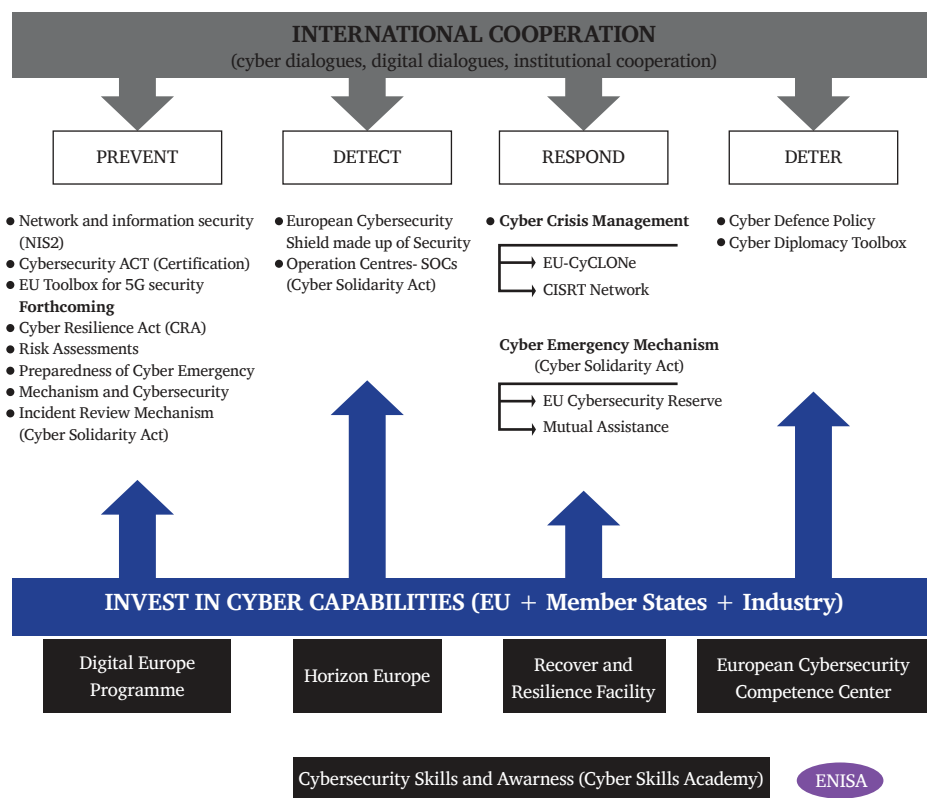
INTERNATIONAL COOPERATION
(cyber dialogues, digital dialogues, institutional cooperation)

PREVENT

DETECT

RESPOND

DETER

- Network and information security (NIS2)
- Cybersecurity ACT (Certification)
- EU Toolbox for 5G security
**Forthcoming**
- Cyber Resilience Act (CRA)
- Risk Assessments
- Preparedness of Cyber Emergency
- Mechanism and Cybersecurity
- Incident Review Mechanism (Cyber Solidarity Act)

- European Cybersecurity Shield made up of Security
- Operation Centres- SOCs (Cyber Solidarity Act)

- **Cyber Crisis Management**
EU-CyCLONe
CISRT Network

**Cyber Emergency Mechanism**
(Cyber Solidarity Act)
EU Cybersecurity Reserve
Mutual Assistance

- Cyber Defence Policy
- Cyber Diplomacy Toolbox

INVEST IN CYBER CAPABILITIES (EU + Member States + Industry)

Digital Europe Programme

Horizon Europe

Recover and Resilience Facility

European Cybersecurity Competence Center

Cybersecurity Skills and Awarness (Cyber Skills Academy)

ENISA